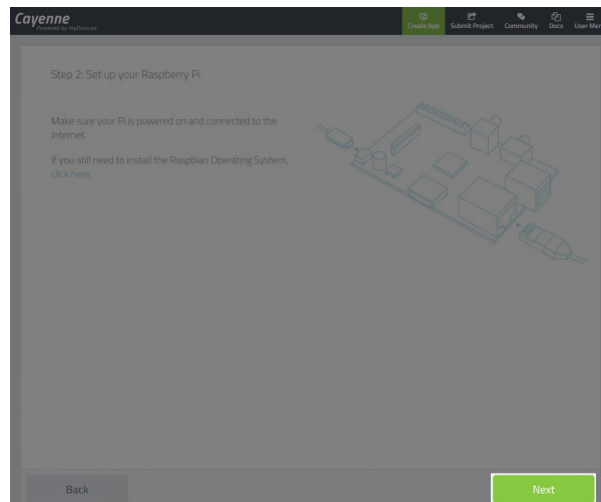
Cayenne
Powered by myDevices

Create App Submit Project Community Docs User Me

Step 2: Set up your Raspberry Pi

Make sure your Pi is powered on and connected to the Internet.

If you still need to install the Raspbian Operating System, click here.

Back

Next